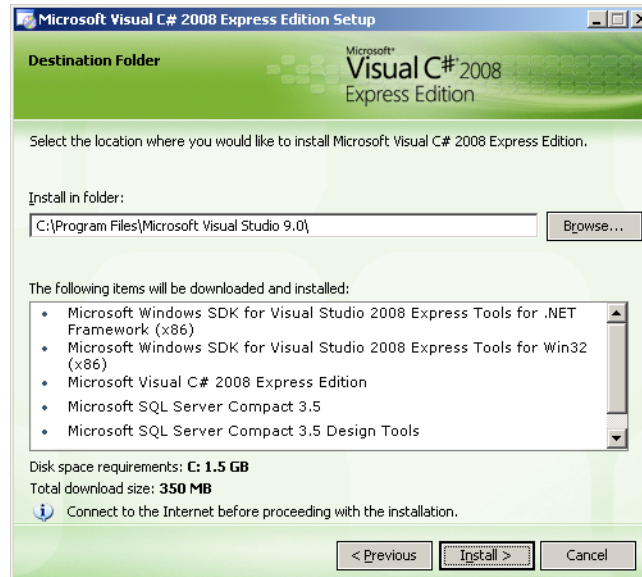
Microsoft Visual C# 2008 Express Edition Setup

Destination Folder

Microsoft® Visual C#® 2008 Express Edition

Select the location where you would like to install Microsoft Visual C# 2008 Express Edition.

Install in folder:

C:\Program Files\Microsoft Visual Studio 9.0\

Browse...

The following items will be downloaded and installed:

- Microsoft Windows SDK for Visual Studio 2008 Express Tools for .NET Framework (x86)
- Microsoft Windows SDK for Visual Studio 2008 Express Tools for Win32 (x86)
- Microsoft Visual C# 2008 Express Edition
- Microsoft SQL Server Compact 3.5
- Microsoft SQL Server Compact 3.5 Design Tools

Disk space requirements: **C: 1.5 GB**

Total download size: **350 MB**

Connect to the Internet before proceeding with the installation.

< Previous | Install > | Cancel